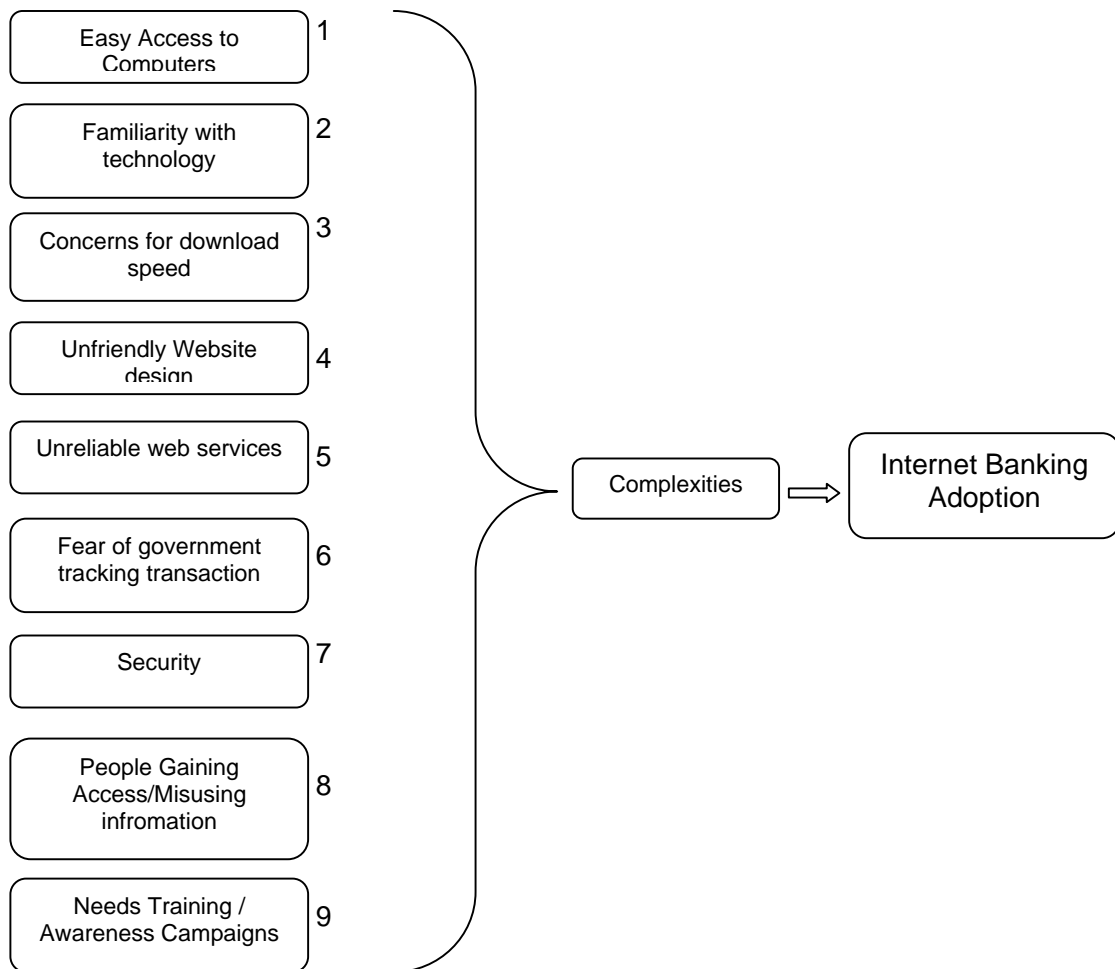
Easy Access to Computers
1

Familiarity with technology
2

Concerns for download speed
3

Unfriendly Website design
4

Unreliable web services
5

Fear of government tracking transaction
6

Security
7

People Gaining Access/Misusing infromation
8

Needs Training / Awareness Campaigns
9

Complexities

Internet Banking Adoption